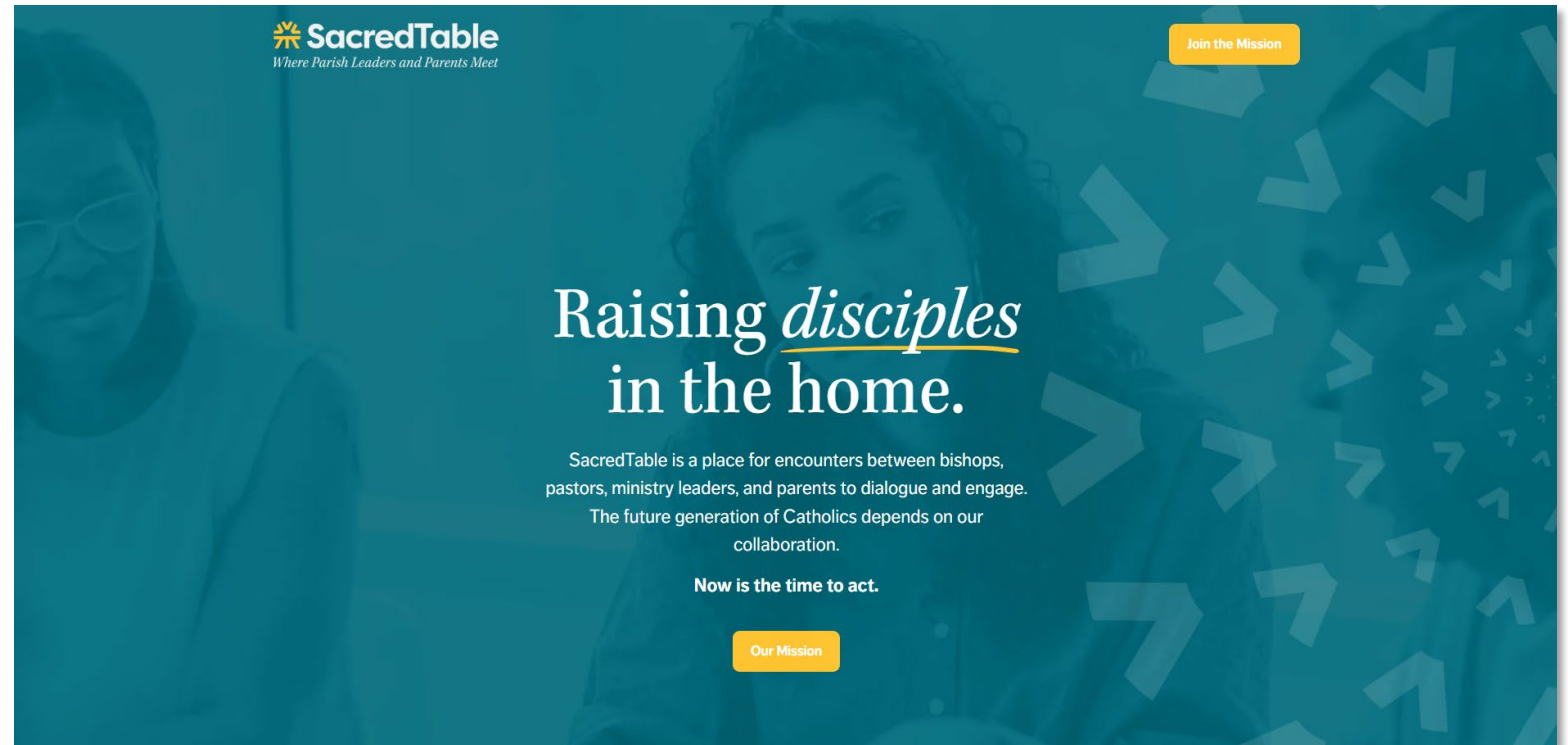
SacredTable
Where Parish Leaders and Parents Meet

Join the Mission

Raising disciples in the home.

SacredTable is a place for encounters between bishops, pastors, ministry leaders, and parents to dialogue and engage. The future generation of Catholics depends on our collaboration.

Now is the time to act.

Our Mission